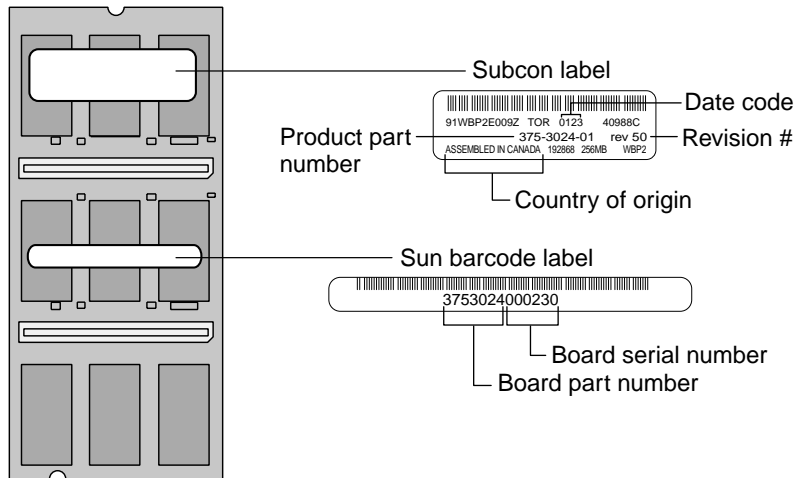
Subcon label

91WBP2E009Z TOR 0123 40988C
375-3024-01 rev 50
ASSEMBLED IN CANADA 192868 256MB WBP2

Date code

Product part number

Revision #

Country of origin

Sun barcode label

3753024000230

Board serial number

Board part number